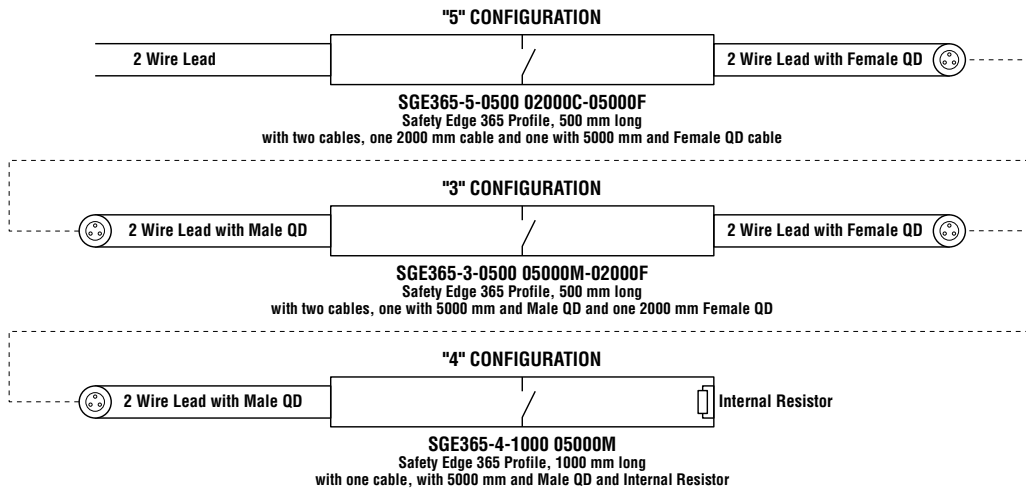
"5" CONFIGURATION

2 Wire Lead

2 Wire Lead with Female QD

SGE365-5-0500 02000C-05000F
Safety Edge 365 Profile, 500 mm long
with two cables, one 2000 mm cable and one with 5000 mm and Female QD cable

"3" CONFIGURATION

2 Wire Lead with Male QD

2 Wire Lead with Female QD

SGE365-3-0500 05000M-02000F
Safety Edge 365 Profile, 500 mm long
with two cables, one with 5000 mm and Male QD and one 2000 mm Female QD

"4" CONFIGURATION

2 Wire Lead with Male QD

Internal Resistor

SGE365-4-1000 05000M
Safety Edge 365 Profile, 1000 mm long
with one cable, with 5000 mm and Male QD and Internal Resistor